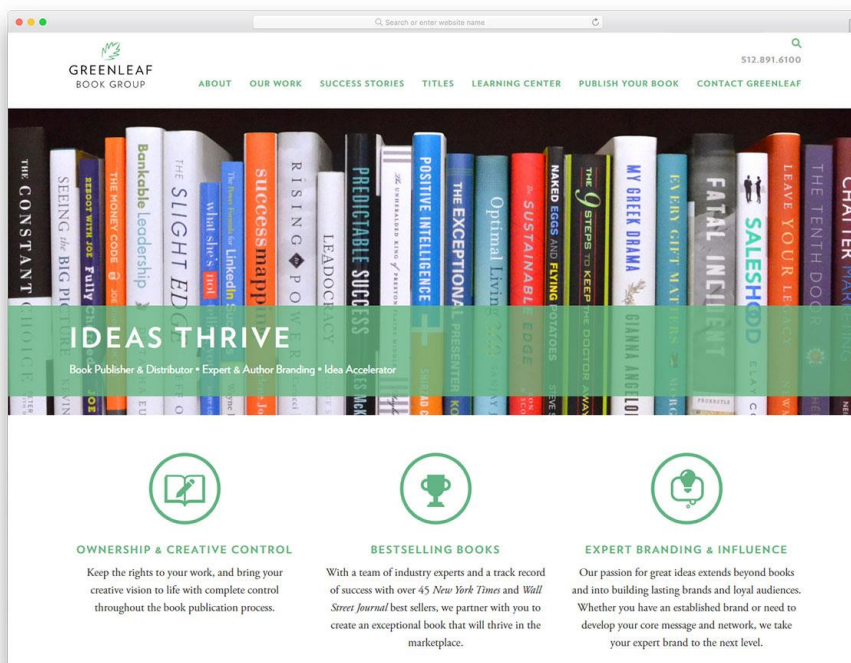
Search or enter website name

GREENLEAF
BOOK GROUP

512.891.6100

ABOUT OUR WORK SUCCESS STORIES TITLES LEARNING CENTER PUBLISH YOUR BOOK CONTACT GREENLEAF

THE CONSTANT CHOICE
SEEING the BIG PICTURE
REBOOT WITH JOE Fully
THE MONEY CODE
Bankable Leadership
THE SLIGHT EDGE
what she's not
The Power Formula for LinkedIn Success
success mapping
RISING POWER
LEADOCRACY
PREDICTABLE SUCCESS
THE UNHERALDED KING OF PRESTON
POSITIVE INTELLIGENCE
THE EXCEPTIONAL PRESENTER
Optimal Living
THE SUSTAINABLE EDGE
NAKED EGGS AND FLYING POTATOES
THE 9 STEPS TO KEEP THE DOCTOR AWAY
MY GREEK DRAMA
GIANNA ANGELOPOULOS
EVERY GIFT MATTERS
FATAL INCIDENT
SALESHOOD
LEAVE YOUR LEGACY
THE TENTH DOOR
CHATTER

IDEAS THRIVE

Book Publisher & Distributor • Expert & Author Branding • Idea Accelerator

OWNERSHIP & CREATIVE CONTROL

Keep the rights to your work, and bring your creative vision to life with complete control throughout the book publication process.

BESTSELLING BOOKS

With a team of industry experts and a track record of success with over 45 New York Times and Wall Street Journal best sellers, we partner with you to create an exceptional book that will thrive in the marketplace.

EXPERT BRANDING & INFLUENCE

Our passion for great ideas extends beyond books and into building lasting brands and loyal audiences. Whether you have an established brand or need to develop your core message and network, we take your expert brand to the next level.